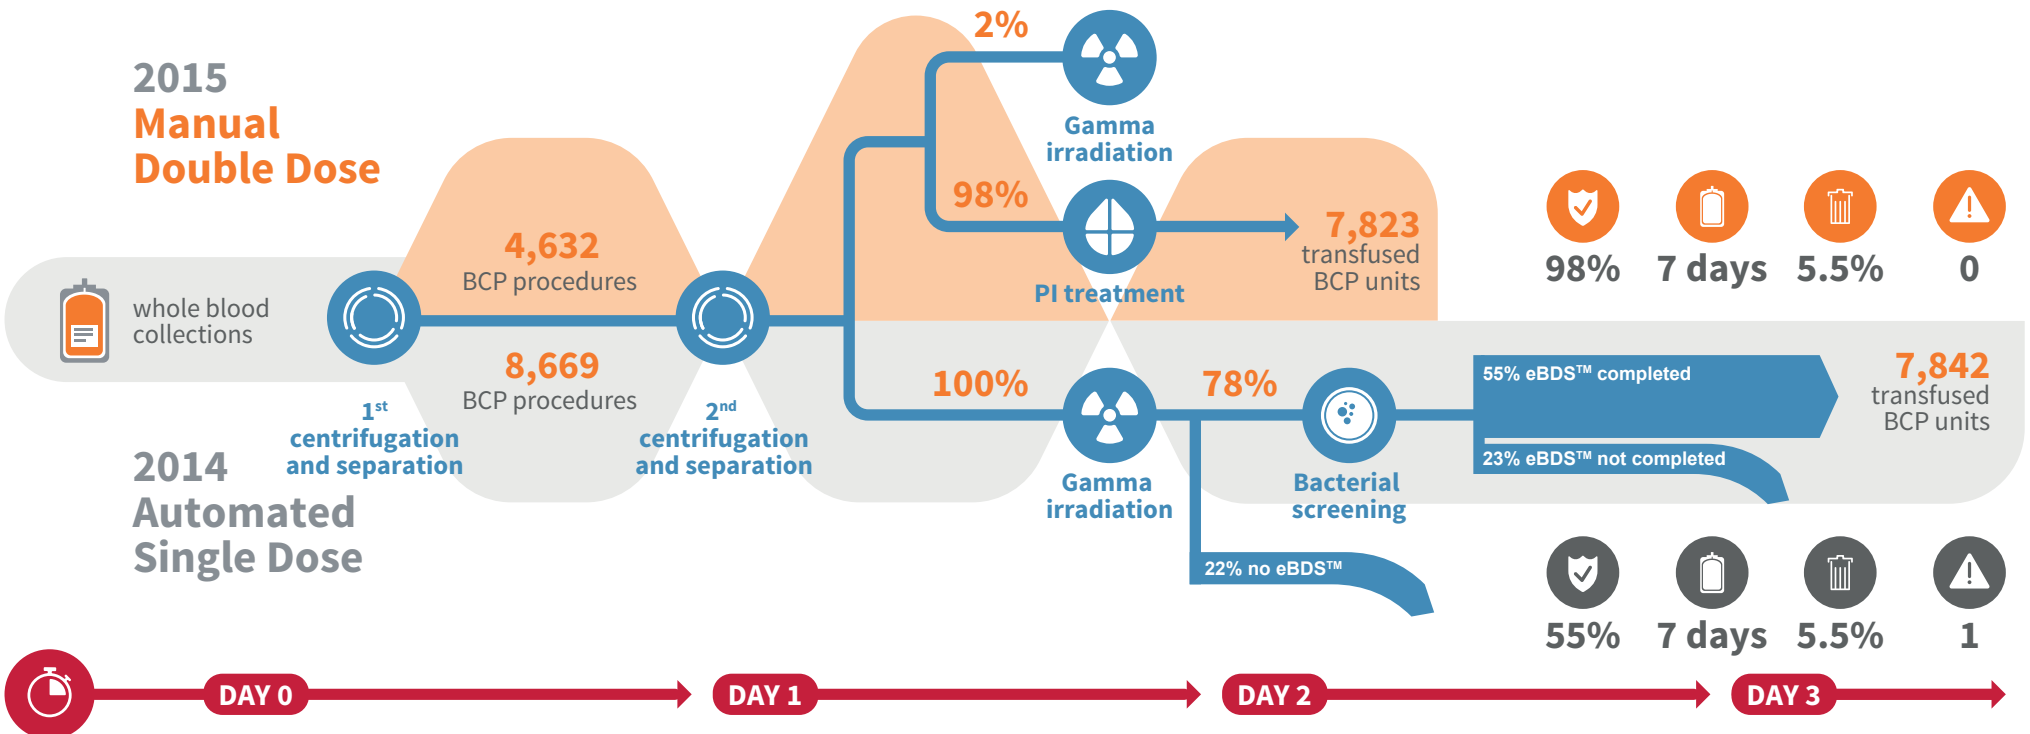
2015
Manual
Double Dose

2%

Gamma irradiation

98%

PI treatment

4,632
BCP procedures

7,823
transfused
BCP units

98% 7 days 5.5% 0

whole blood collections

8,669
BCP procedures

100%

78%

55% eBDS™ completed

23% eBDS™ not completed

7,842
transfused
BCP units

$1^{st}$ centrifugation and separation

$2^{nd}$ centrifugation and separation

Gamma irradiation

Bacterial screening

2014
Automated
Single Dose

22% no eBDS™

55% 7 days 5.5% 1

DAY 0 DAY 1 DAY 2 DAY 3